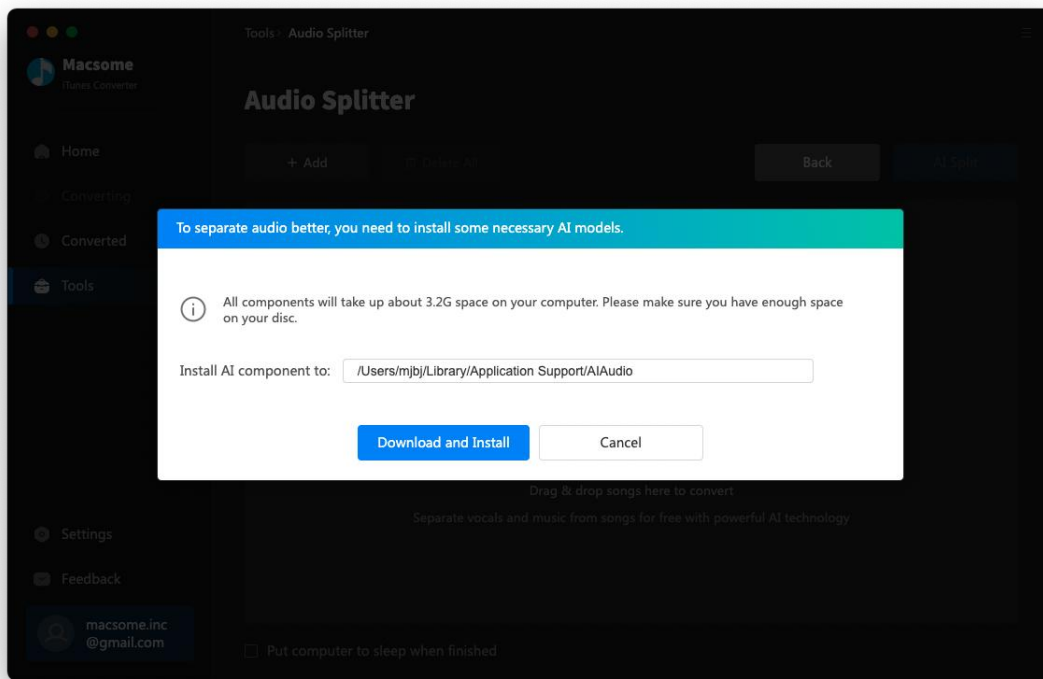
Tools > Audio Splitter

Macsome
iTunes Converter

Audio Splitter

Home
Converting
Converted
Tools

+ Add
Delete All
Back
AI Split

To separate audio better, you need to install some necessary AI models.

All components will take up about 3.2G space on your computer. Please make sure you have enough space on your disc.

Install AI component to: /Users/mjbj/Library/Application Support/AIAudio

Download and Install
Cancel

Drag & drop songs here to convert
Separate vocals and music from songs for free with powerful AI technology

Settings
Feedback

macsome.inc
@gmail.com

Put computer to sleep when finished